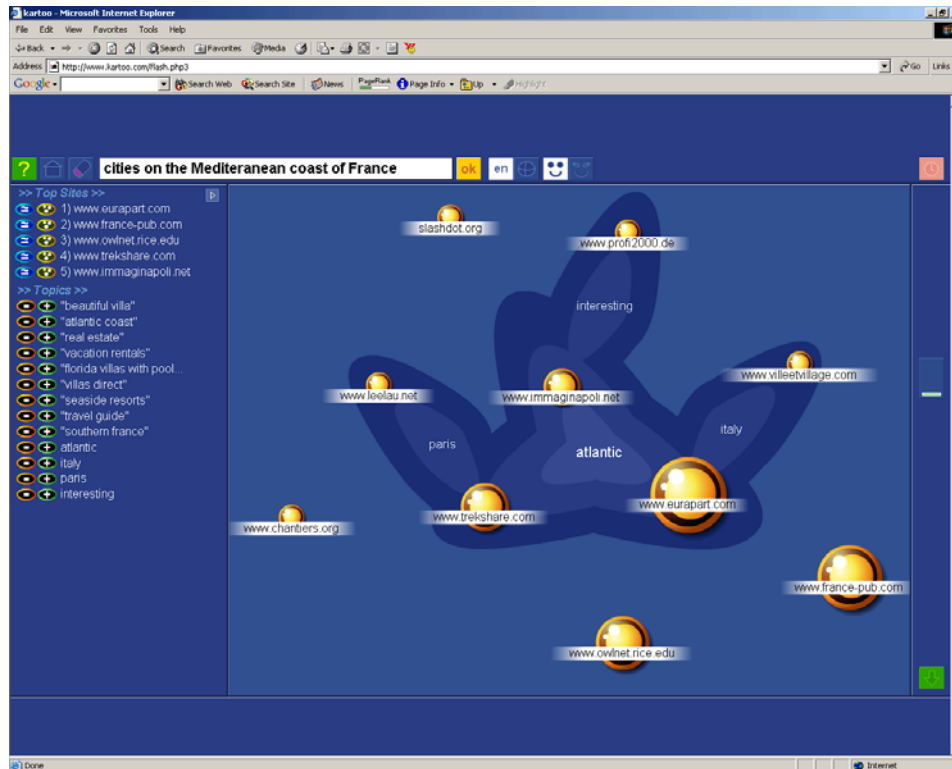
kartoo - Microsoft Internet Explorer

File Edit View Favorites Tools Help

Back Search Favorites Media

Address http://www.kartoo.com/flash.php3 Go Links

Google Search Web Search Site News PageRank Page Info Up Highlight

?

cities on the Mediterranean coast of France

ok en

>> Top Sites >>
1) www.eurapart.com
2) www.france-pub.com
3) www.owlnet.rice.edu
4) www.trekshare.com
5) www.immaginapoli.net

>> Topics >>
"beautiful villa"
"atlantic coast"
"real estate"
"vacation rentals"
"florida villas with pool...
"villas direct"
"seaside resorts"
"travel guide"
"southern france"
atlantic
italy
paris
interesting

slashdot.org
www.profi2000.de
interesting
www.leelau.net
www.immaginapoli.net
www.villeetvillage.com
paris
italy
atlantic
www.chantiers.org
www.trekshare.com
www.eurapart.com
www.france-pub.com
www.owlnet.rice.edu

Done
Internet